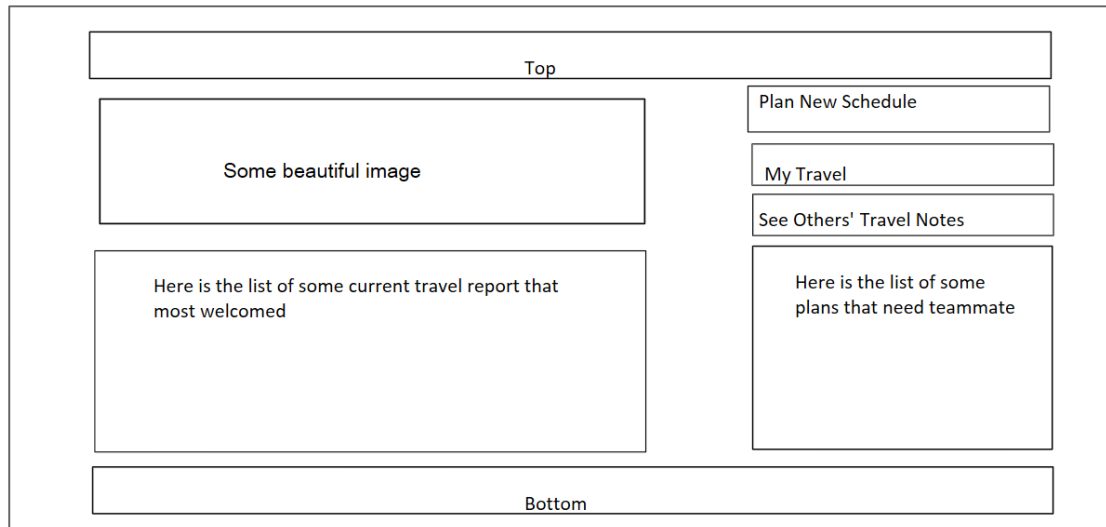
Top

Some beautiful image

Plan New Schedule

My Travel

See Others' Travel Notes

Here is the list of some current travel report that most welcomed

Here is the list of some plans that need teammate

Bottom